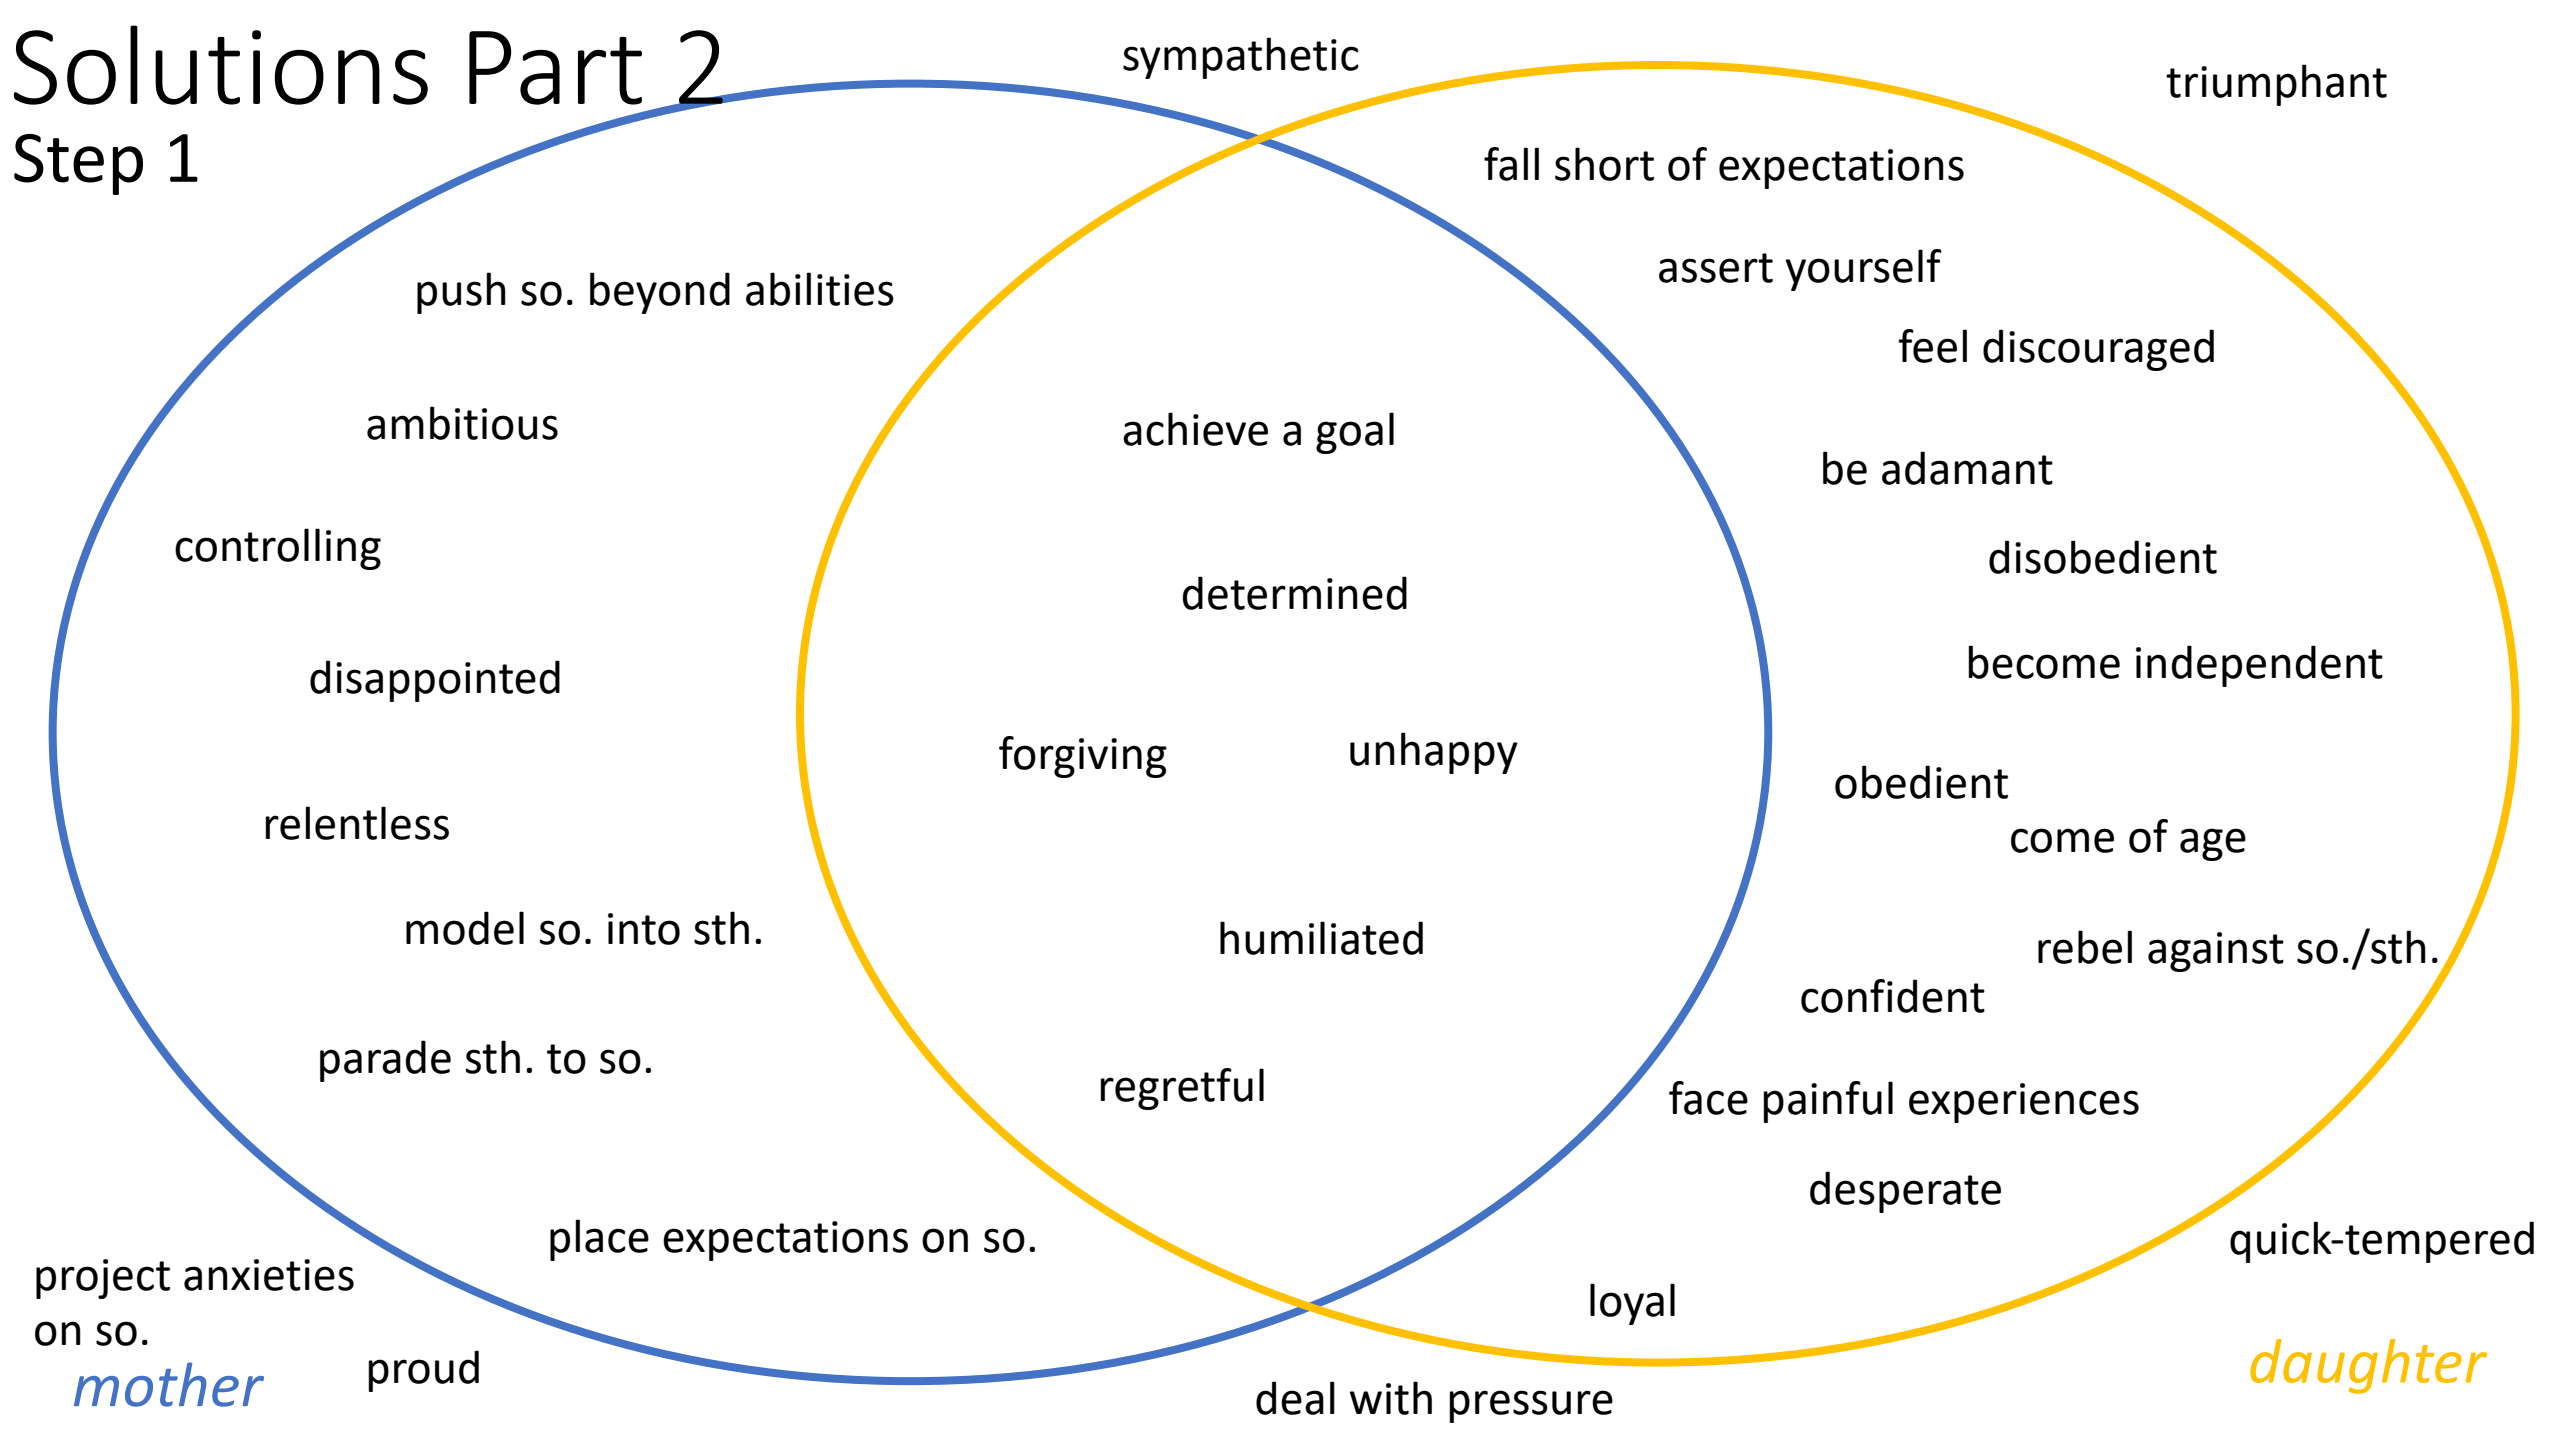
Solutions Part 2
Step 1

sympathetic

triumphant

fall short of expectations

assert yourself

push so. beyond abilities

feel discouraged

ambitious

achieve a goal

be adamant

controlling

disobedient

determined

become independent

disappointed

forgiving

unhappy

obedient

relentless

come of age

model so. into sth.

humiliated

rebel against so./sth.

confident

parade sth. to so.

regretful

face painful experiences

desperate

place expectations on so.

quick-tempered

project anxieties on so.

loyal

mother

proud

daughter

deal with pressure